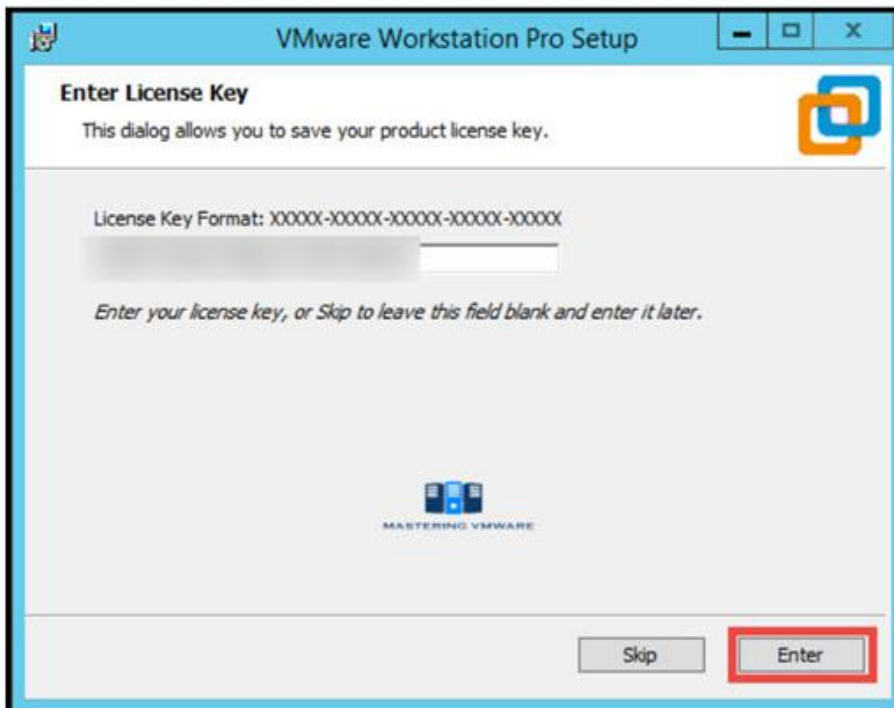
VMware Workstation Pro Setup

Enter License Key

This dialog allows you to save your product license key.

License Key Format: XXXXX-XXXXX-XXXXX-XXXXX-XXXXX

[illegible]

Enter your license key, or Skip to leave this field blank and enter it later.

MASTERING VMWARE

Skip

Enter